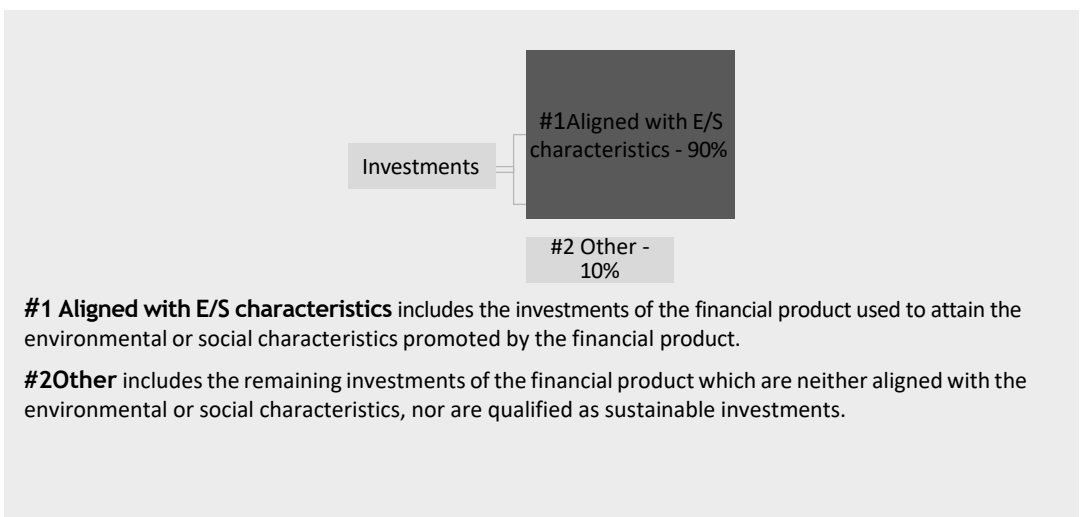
Investments

#1Aligned with E/S characteristics - 90%

#2 Other - 10%

**#1 Aligned with E/S characteristics** includes the investments of the financial product used to attain the environmental or social characteristics promoted by the financial product.

**#2Other** includes the remaining investments of the financial product which are neither aligned with the environmental or social characteristics, nor are qualified as sustainable investments.